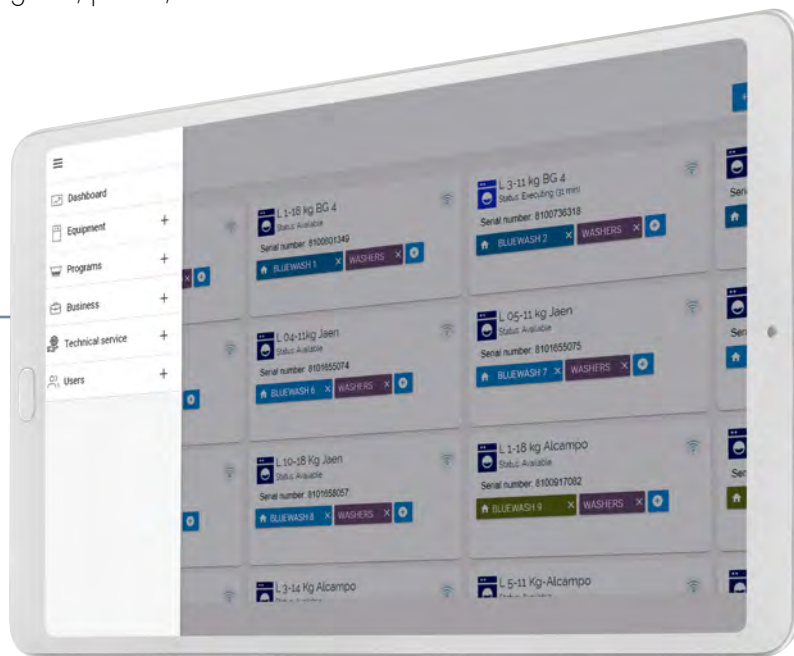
≡
Dashboard
Equipment +
Programs +
Business +
Technical service +
Users +

L 1-18 kg BG 4
Status Available
Serial number: 8100601349
BLUEWASH 1 × WASHERS ×

L 3-11 kg BG 4
Status: Executing (31 min)
Serial number: 8100736318
BLUEWASH 2 × WASHERS ×

L 04-11kg Jaen
Status Available
Serial number: 8101655074
BLUEWASH 6 × WASHERS ×

L 05-11 kg Jaen
Status Available
Serial number: 8101655075
BLUEWASH 7 × WASHERS ×

L 10-18 Kg Jaen
Status Available
Serial number: 8101658057
BLUEWASH 8 × WASHERS ×

L 1-18 kg Alcampo
Status Available
Serial number: 8100917082
BLUEWASH 9 × WASHERS ×

L 3-14 Kg Alcampo
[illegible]

L 5-11 Kg-Alcampo
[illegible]